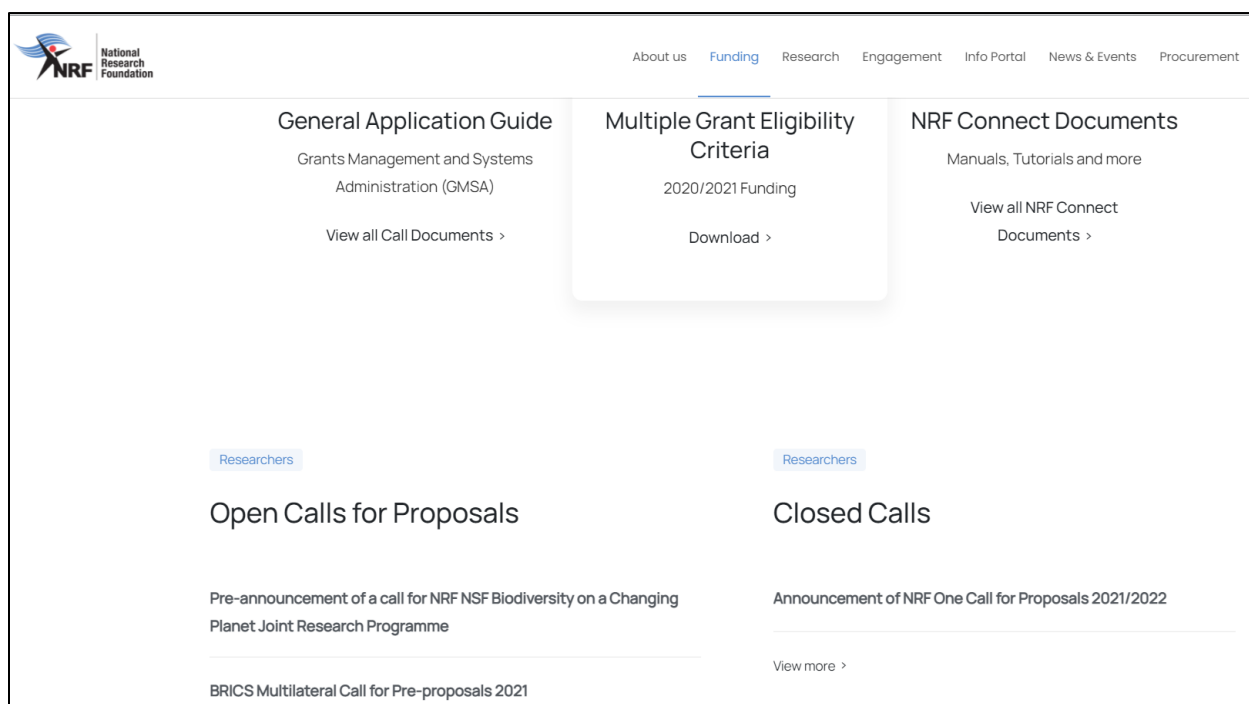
NRF National Research Foundation

About us Funding Research Engagement Info Portal News & Events Procurement

General Application Guide

Grants Management and Systems Administration (GMSA)

View all Call Documents >

Multiple Grant Eligibility Criteria

2020/2021 Funding

Download >

NRF Connect Documents

Manuals, Tutorials and more

View all NRF Connect Documents >

Researchers

Open Calls for Proposals

Pre-announcement of a call for NRF NSF Biodiversity on a Changing Planet Joint Research Programme

BRICS Multilateral Call for Pre-proposals 2021

Researchers

Closed Calls

Announcement of NRF One Call for Proposals 2021/2022

View more >